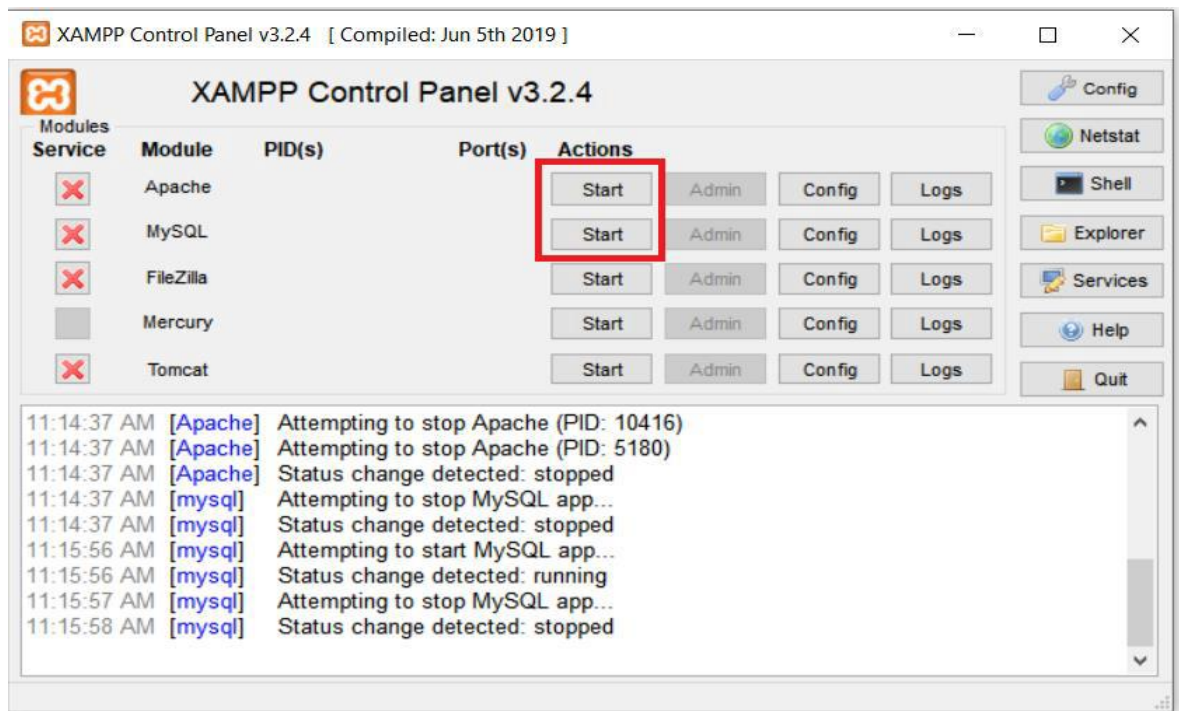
XAMPP Control Panel v3.2.4 [ Compiled: Jun 5th 2019 ]

XAMPP Control Panel v3.2.4

Config
Netstat
Shell
Explorer
Services
Help
Quit

Modules

| Service | Module | PID(s) | Port(s) | Actions | | | |
|---|---|---|---|---|---|---|---|
| | Apache | | | Start | Admin | Config | Logs |
| | MySQL | | | Start | Admin | Config | Logs |
| | FileZilla | | | Start | Admin | Config | Logs |
| | Mercury | | | Start | Admin | Config | Logs |
| | Tomcat | | | Start | Admin | Config | Logs |

11:14:37 AM [Apache] Attempting to stop Apache (PID: 10416)
11:14:37 AM [Apache] Attempting to stop Apache (PID: 5180)
11:14:37 AM [Apache] Status change detected: stopped
11:14:37 AM [mysql] Attempting to stop MySQL app...
11:14:37 AM [mysql] Status change detected: stopped
11:15:56 AM [mysql] Attempting to start MySQL app...
11:15:56 AM [mysql] Status change detected: running
11:15:57 AM [mysql] Attempting to stop MySQL app...
11:15:58 AM [mysql] Status change detected: stopped